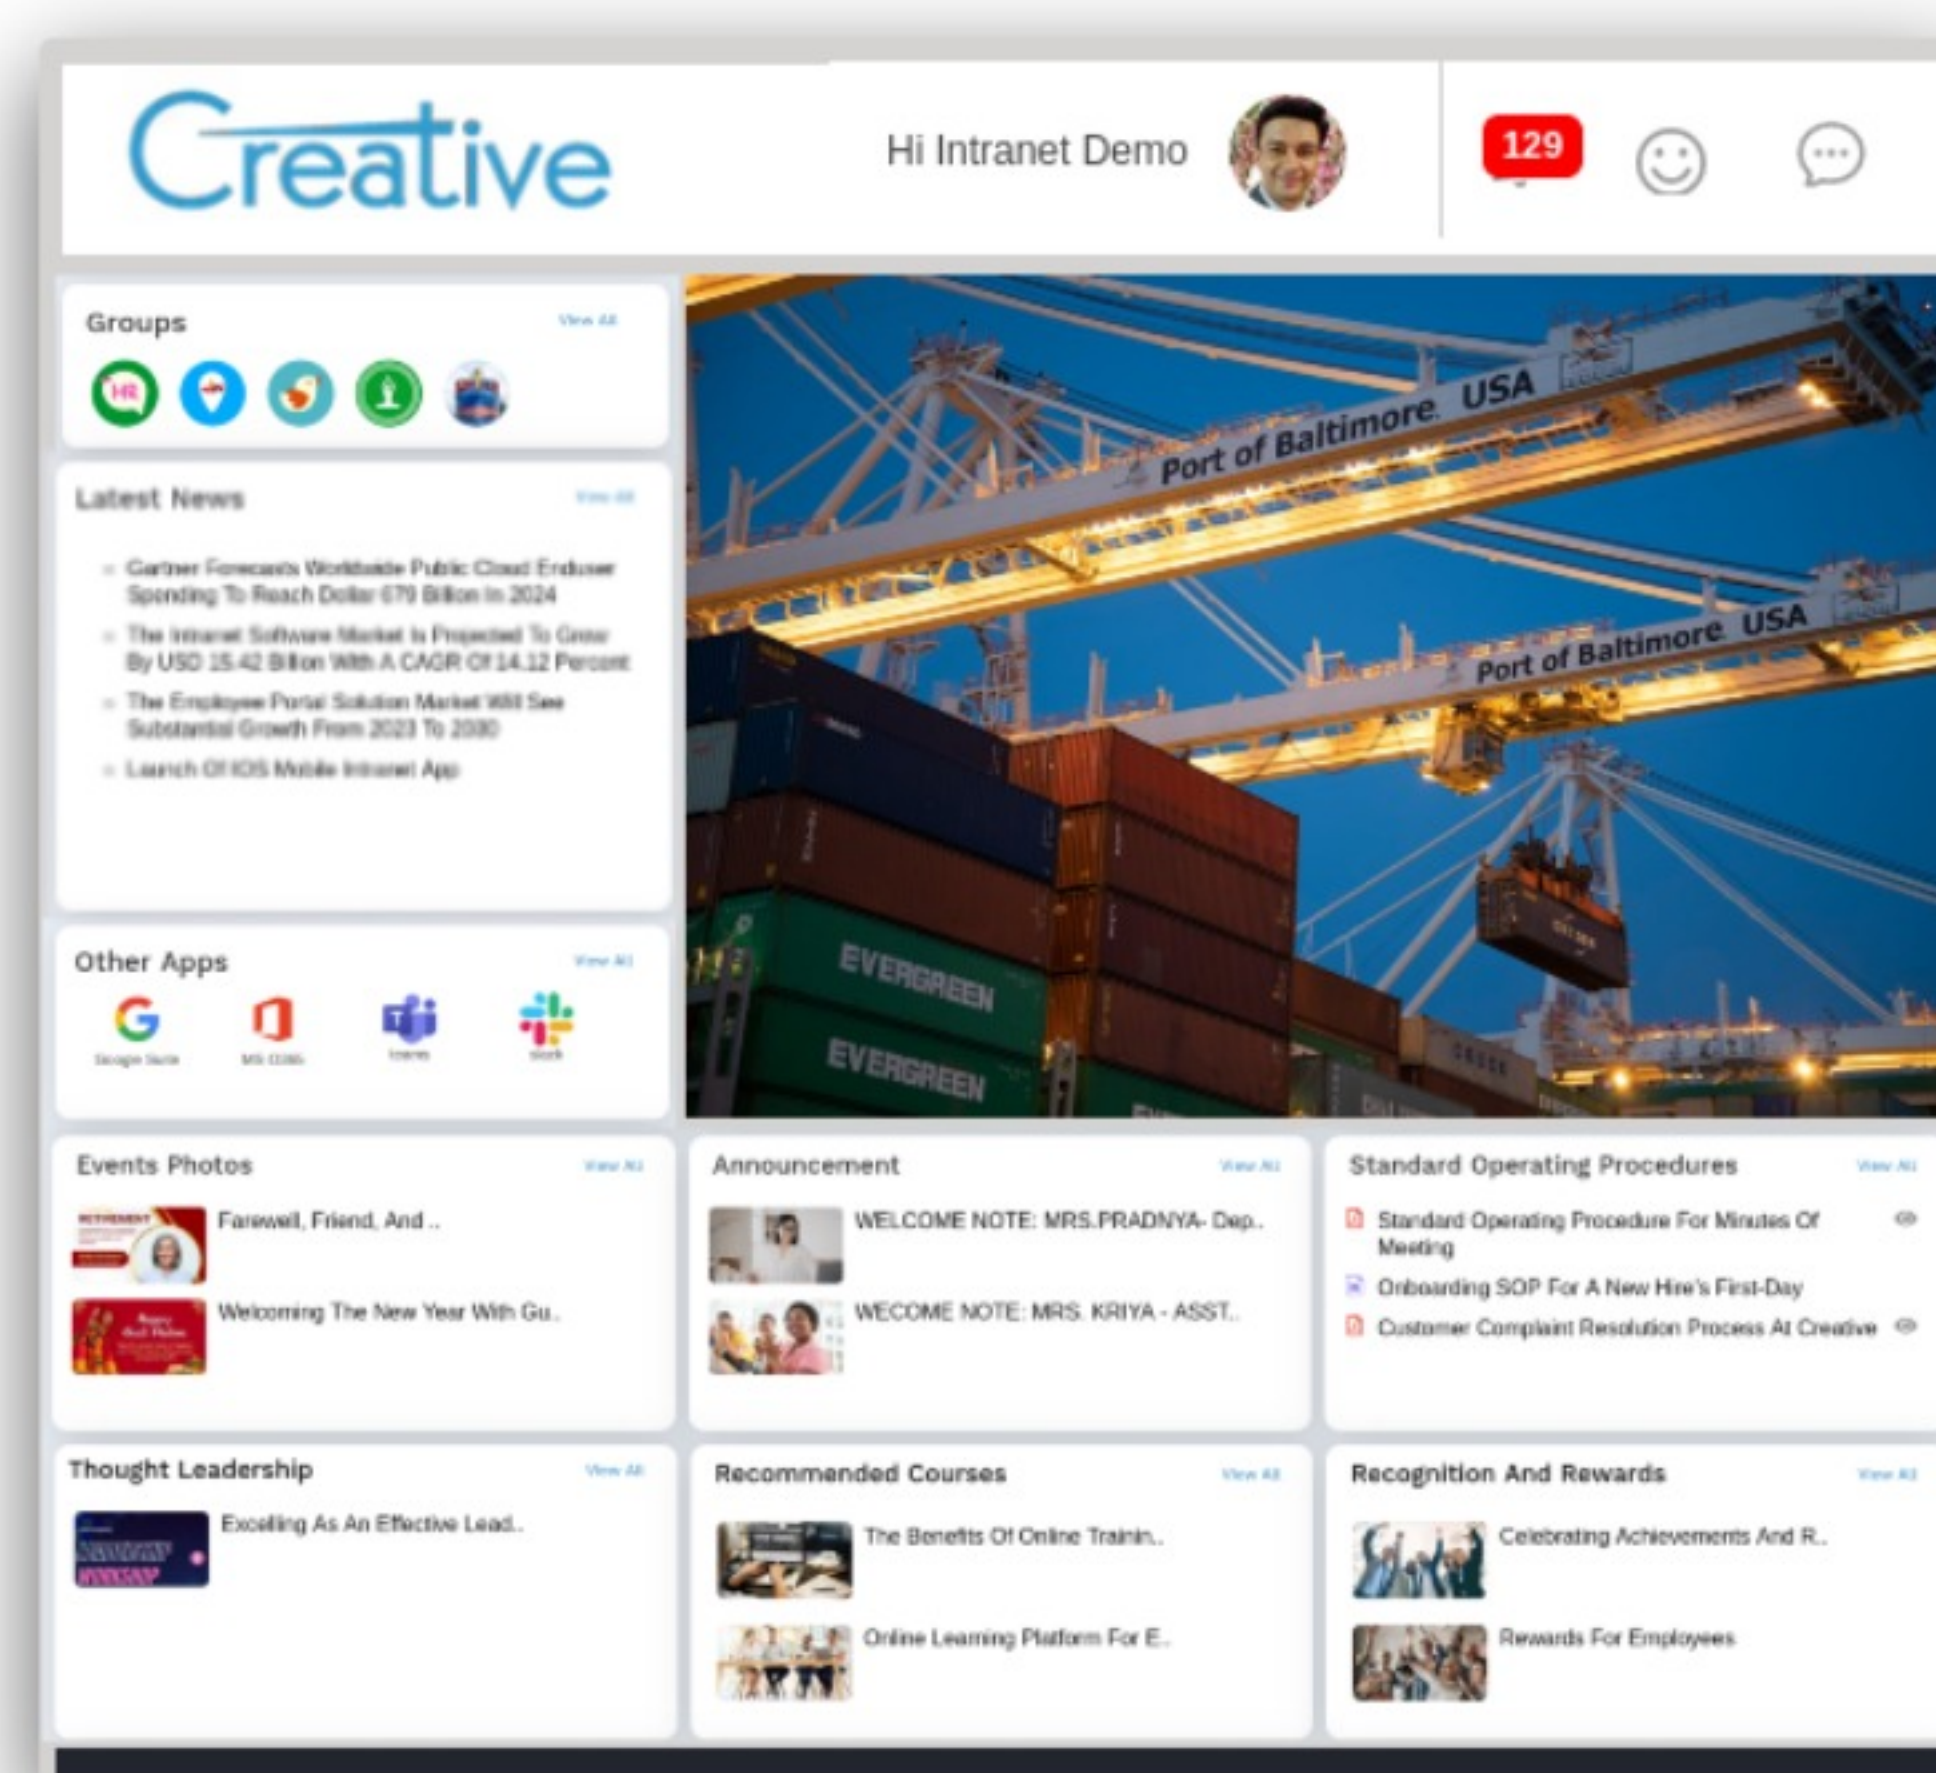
Creative

Hi Intranet Demo

129

Groups
View All

HR

Latest News
View All

Gartner Forecasts Worldwide Public Cloud Enduser Spending To Reach Dollar 679 Billion In 2024

The Intranet Software Market Is Projected To Grow By USD 15.42 Billion With A CAGR Of 14.12 Percent

The Employee Portal Solution Market Will See Substantial Growth From 2023 To 2030

Launch Of IOS Mobile Intranet App

Other Apps
View All

Google Suite
MS Office
Teams
Slack

Port of Baltimore USA
Port of Baltimore USA
EVERGREEN
EVERGREEN

Events Photos
View All

Farewell, Friend, And ..

Welcoming The New Year With Gu..

Announcement
View All

WELCOME NOTE: MRS.PRADNYA- Dep..

WECOME NOTE: MRS. KRIYA - ASST..

Standard Operating Procedures
View All

Standard Operating Procedure For Minutes Of Meeting

Onboarding SOP For A New Hire's First-Day

Customer Complaint Resolution Process At Creative

Thought Leadership
View All

Excelling As An Effective Lead..

Recommended Courses
View All

The Benefits Of Online Trainin..

Online Learning Platform For E..

Recognition And Rewards
View All

Celebrating Achievements And R..

Rewards For Employees